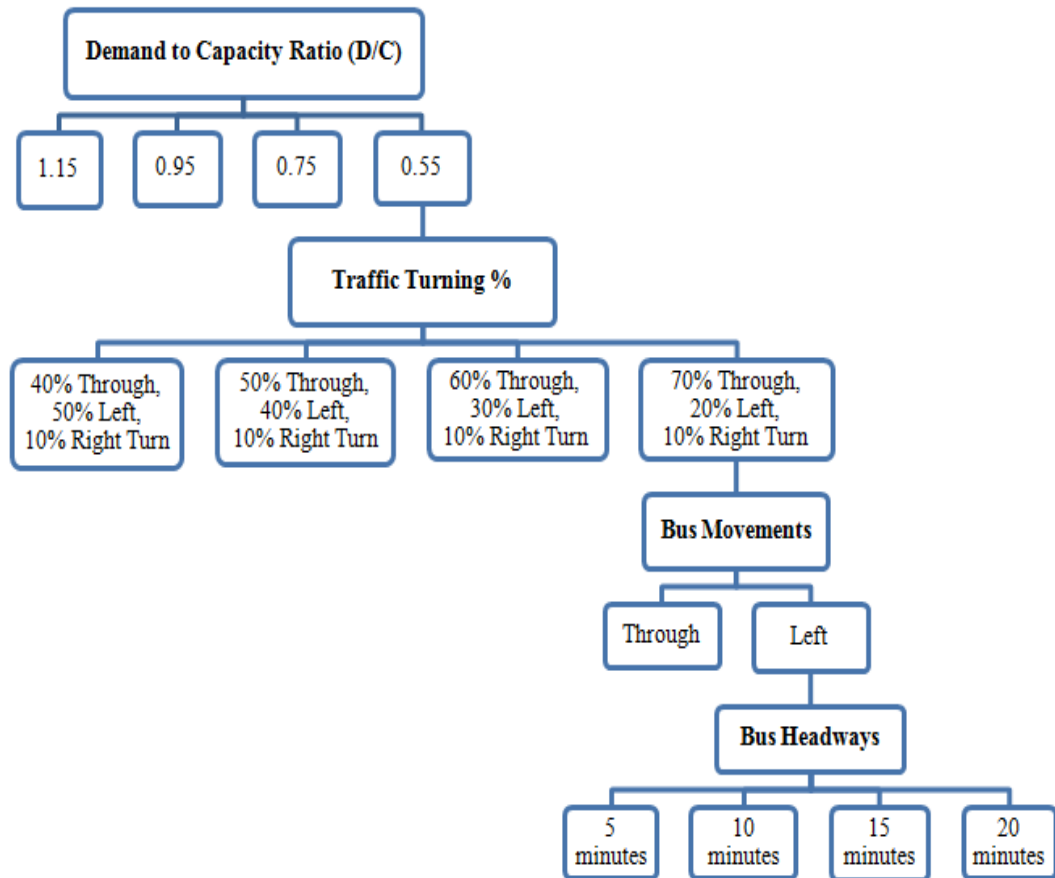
Demand to Capacity Ratio (D/C)

1.15

0.95

0.75

0.55

Traffic Turning %

40% Through, 50% Left, 10% Right Turn

50% Through, 40% Left, 10% Right Turn

60% Through, 30% Left, 10% Right Turn

70% Through, 20% Left, 10% Right Turn

Bus Movements

Through

Left

Bus Headways

5 minutes

10 minutes

15 minutes

20 minutes